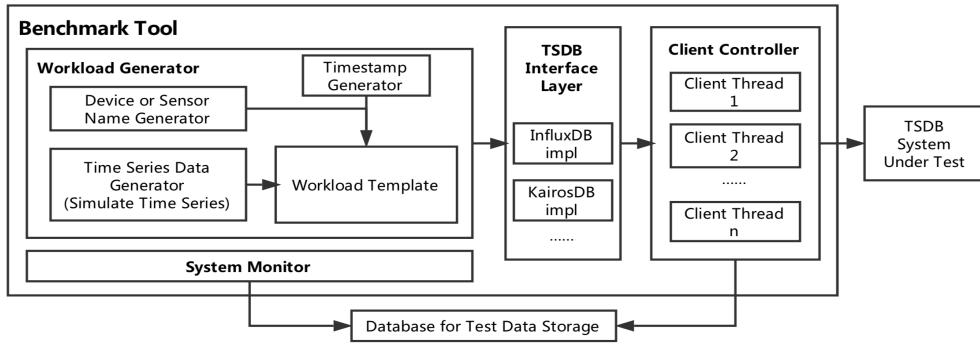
Benchmark Tool

Workload Generator

Timestamp Generator

Device or Sensor Name Generator

Time Series Data Generator (Simulate Time Series)

Workload Template

TSDB Interface Layer

InfluxDB impl

KairosDB impl

......

Client Controller

Client Thread 1

Client Thread 2

......

Client Thread n

TSDB System Under Test

System Monitor

Database for Test Data Storage